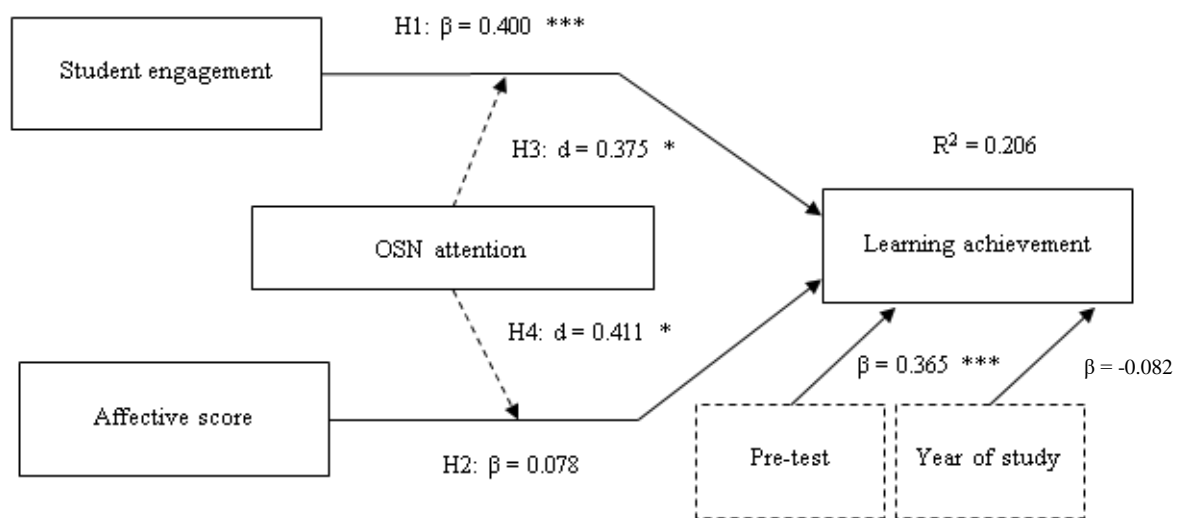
H1: $\beta = 0.400$ ***

Student engagement

H3: d = 0.375 *

$R^2 = 0.206$

OSN attention

Learning achievement

H4: d = 0.411 *

$\beta = 0.365$ ***

$\beta = -0.082$

Affective score

H2: $\beta = 0.078$

Pre-test

Year of study